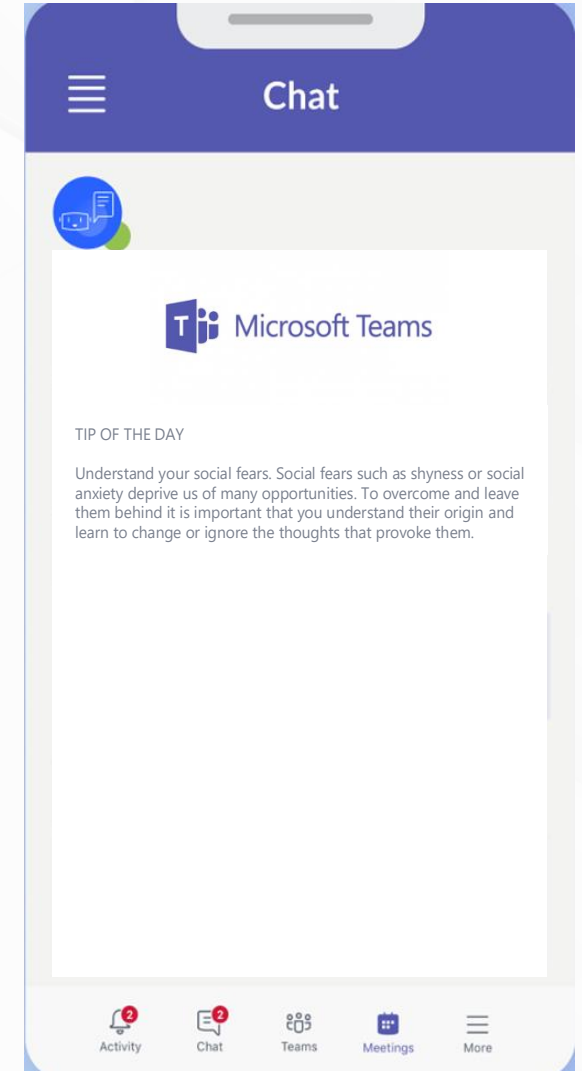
Chat

Microsoft Teams

TIP OF THE DAY

Understand your social fears. Social fears such as shyness or social anxiety deprive us of many opportunities. To overcome and leave them behind it is important that you understand their origin and learn to change or ignore the thoughts that provoke them.

2
Activity
2
Chat
Teams
Meetings
More